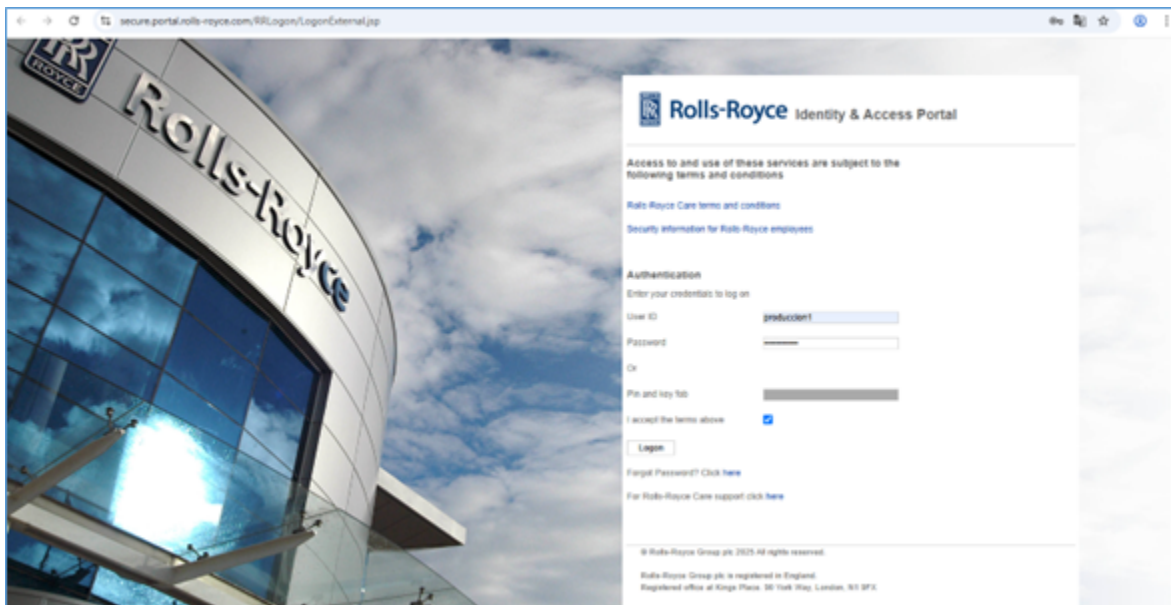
secure.portal.rolls-royce.com/RRLogon/LogonExternal.jsp

RR ROYCE

Rolls-Royce

Rolls-Royce Identity & Access Portal

Access to and use of these services are subject to the following terms and conditions

Rolls-Royce Care terms and conditions

Security information for Rolls-Royce employees

Authentication

Enter your credentials to log on

User ID produccion1

Password ••••••••••

Or

Pin and key fob

I accept the terms above

Logon

Forgot Password? Click here

For Rolls-Royce Care support click here

© Rolls-Royce Group plc 2025 All rights reserved.

Rolls-Royce Group plc is registered in England.
Registered office at Kings Place, 90 York Way, London, N1 9FX